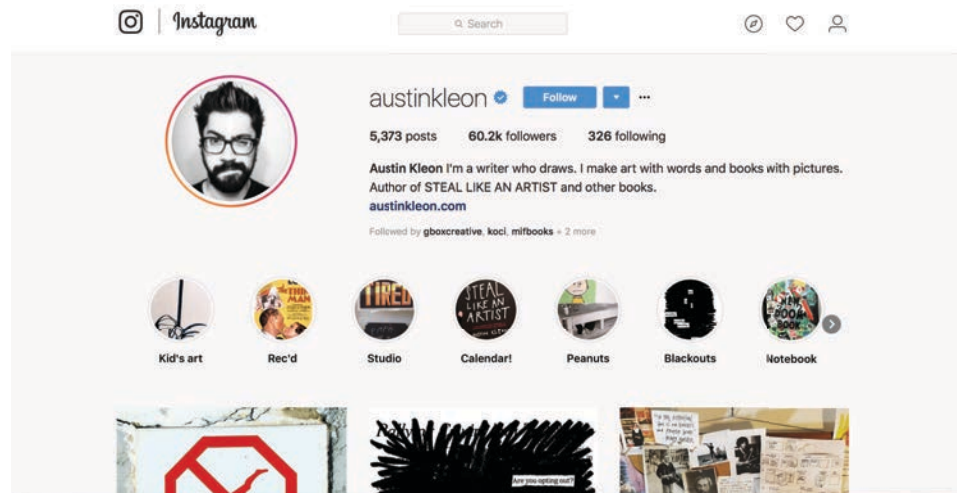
Instagram

Search

austinkleon Follow ···

5,373 posts 60.2k followers 326 following

Austin Kleon I'm a writer who draws. I make art with words and books with pictures. Author of STEAL LIKE AN ARTIST and other books.
austinkleon.com

Followed by gboxcreative, koci, mlfbooks + 2 more

Kid's art
Rec'd
Studio
Calendar!
Peanuts
Blackouts
Notebook

Are you opting out?